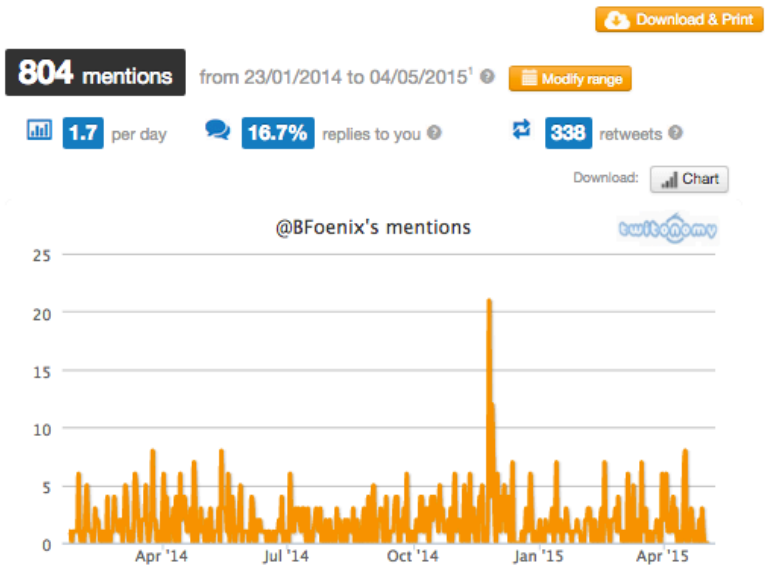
Download & Print

804 mentions from 23/01/2014 to 04/05/2015¹ Modify range

1.7 per day 16.7% replies to you 338 retweets

Download: Chart

@BFoenix's mentions

twitonomy

25
20
15
10
5
0

Apr '14 Jul '14 Oct '14 Jan '15 Apr '15